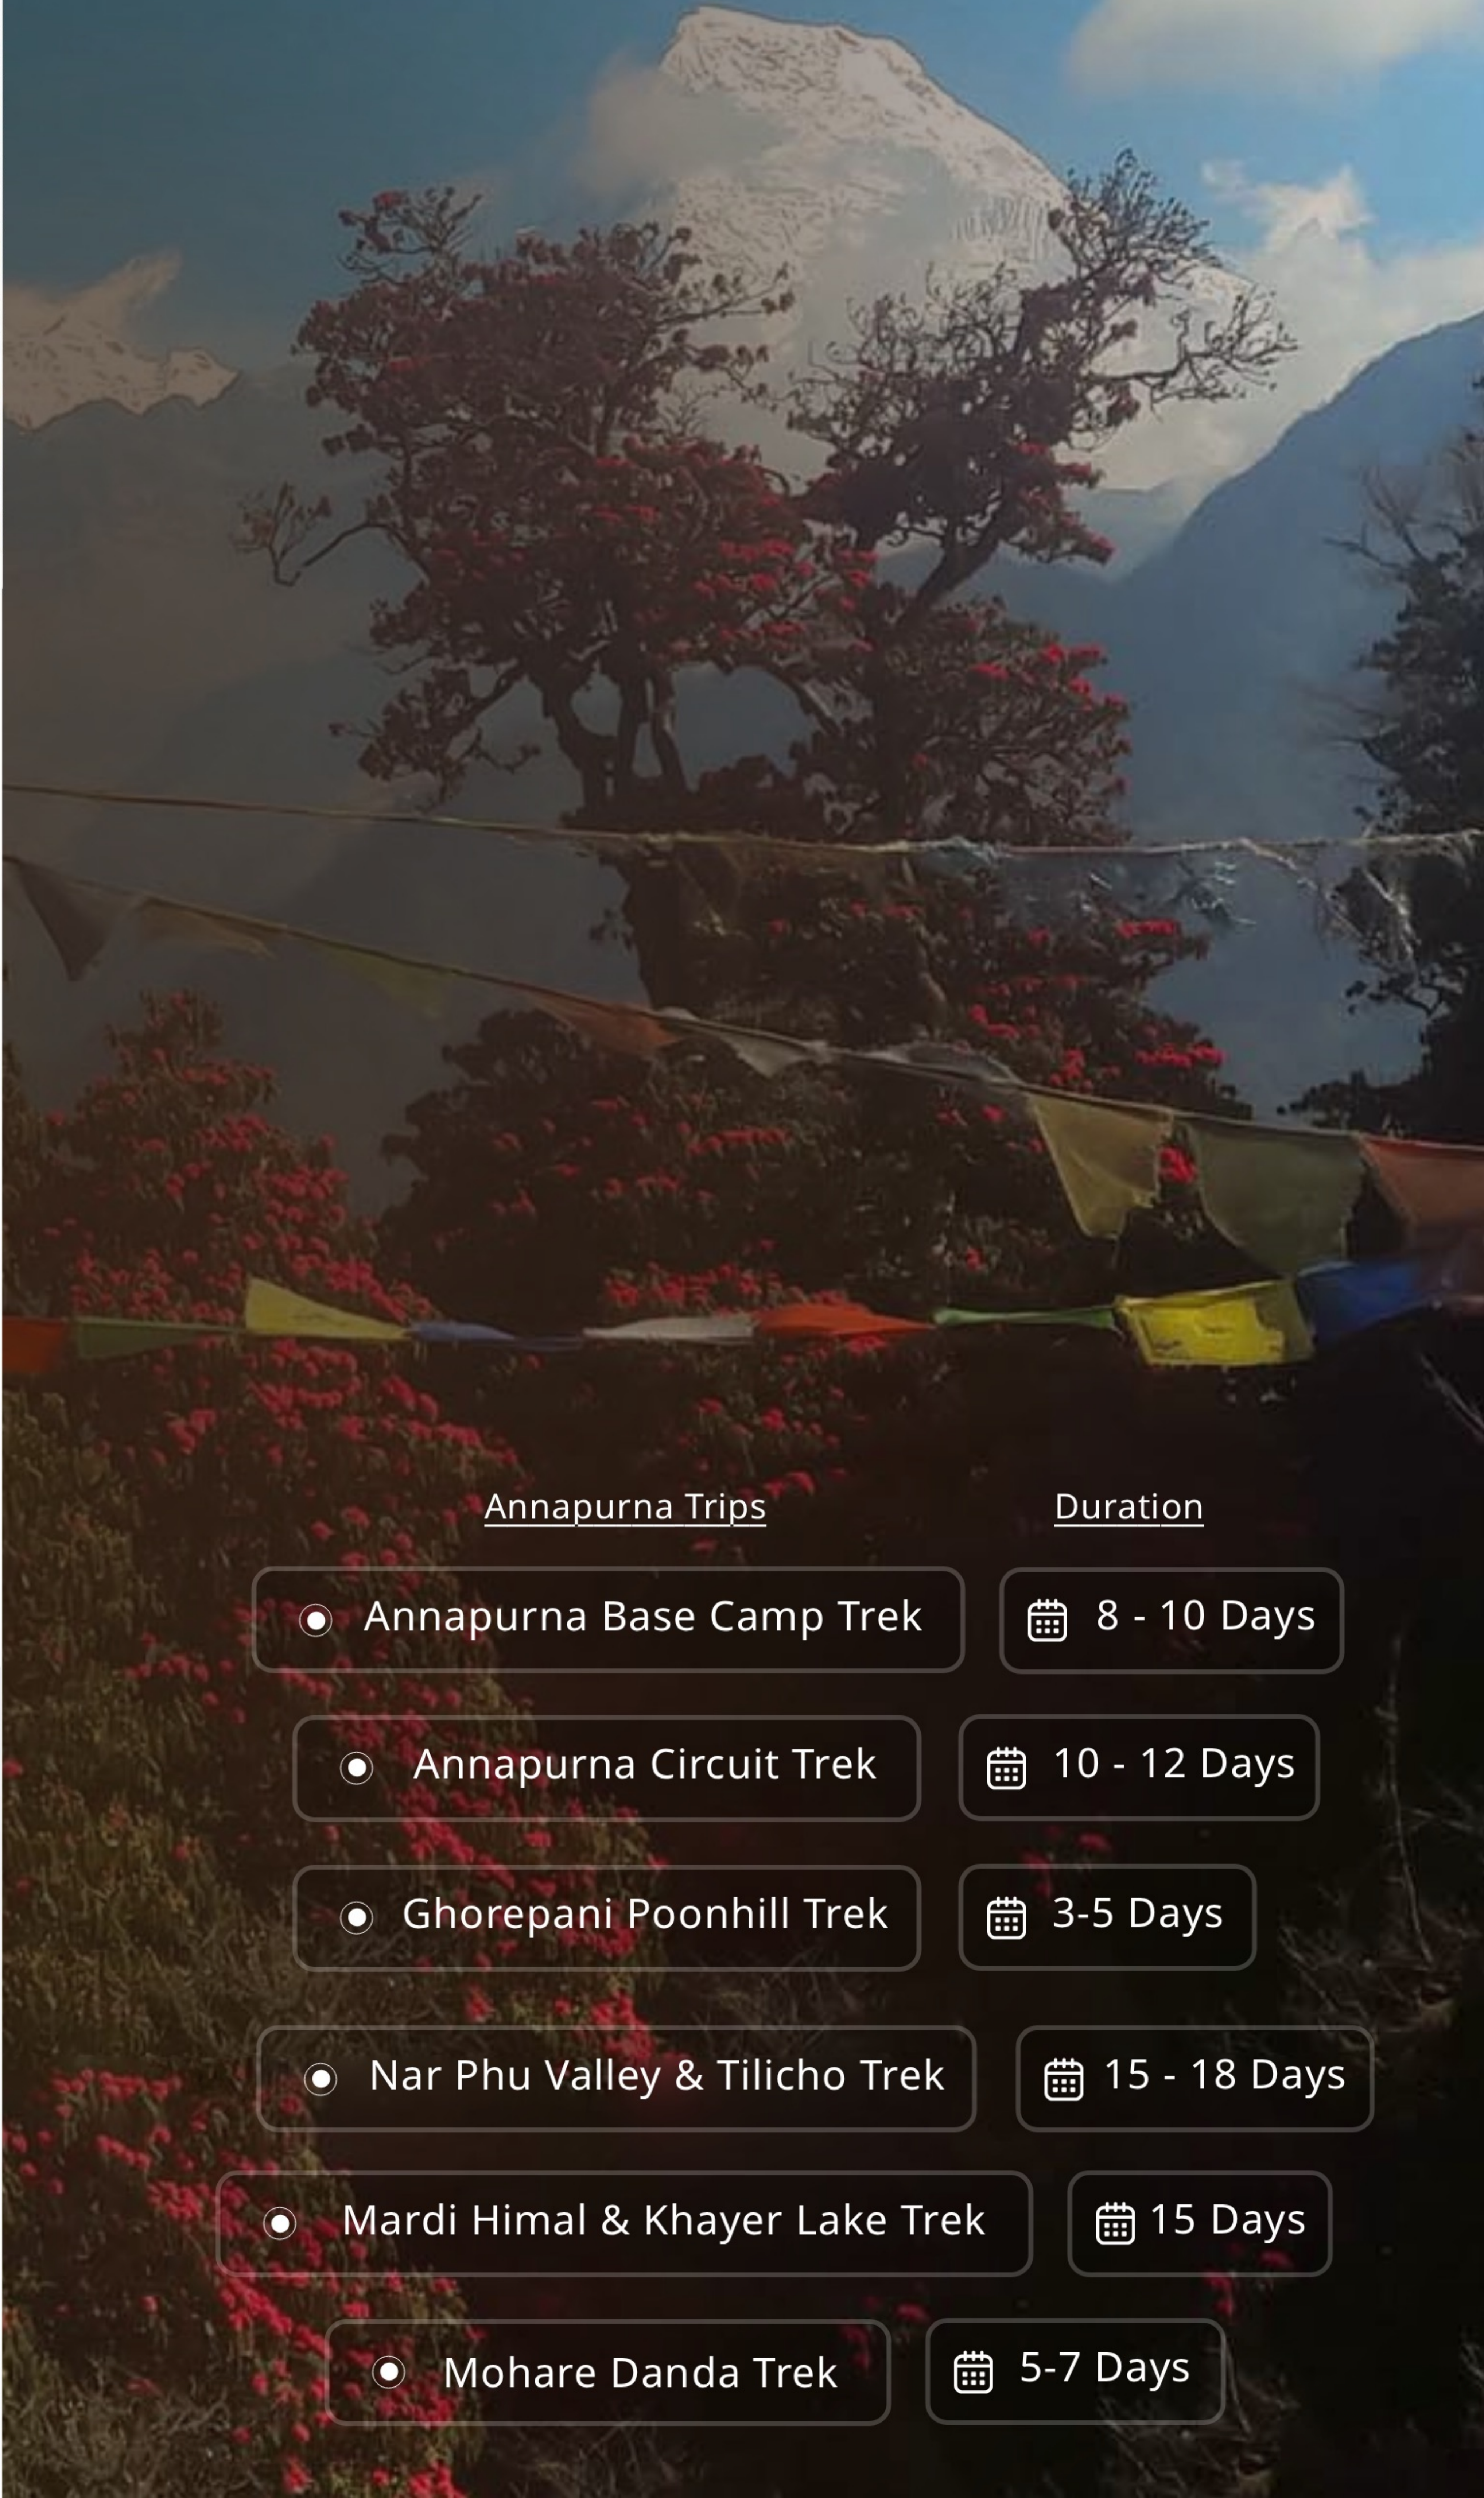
| Annapurna Trips | Duration |
|---|---|
| Annapurna Base Camp Trek | 8 - 10 Days |
| Annapurna Circuit Trek | 10 - 12 Days |
| Ghorepani Poonhill Trek | 3-5 Days |
| Nar Phu Valley & Tilicho Trek | 15 - 18 Days |
| Mardi Himal & Khayer Lake Trek | 15 Days |
| Mohare Danda Trek | 5-7 Days |